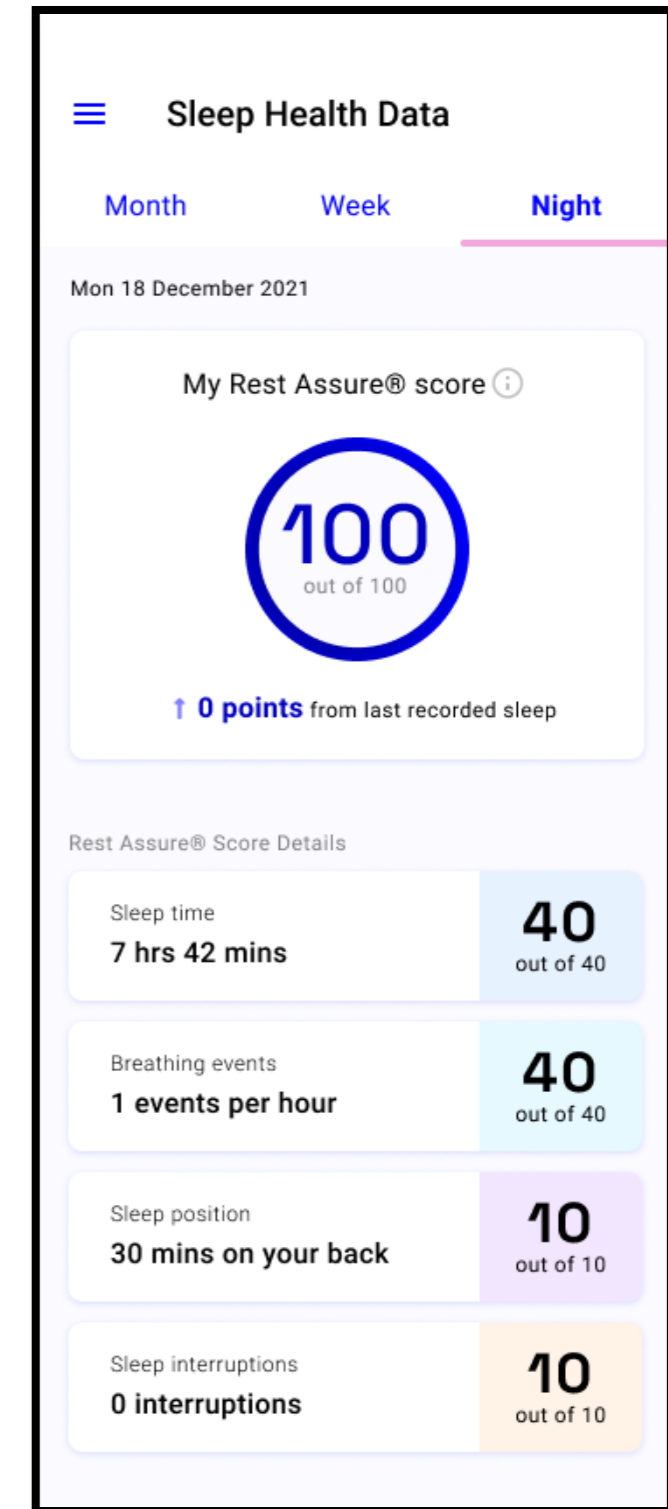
Sleep Health Data

Month Week Night

Mon 18 December 2021

My Rest Assure® score

100
out of 100

↑ 0 points from last recorded sleep

Rest Assure® Score Details

Sleep time
7 hrs 42 mins
40
out of 40

Breathing events
1 events per hour
40
out of 40

Sleep position
30 mins on your back
10
out of 10

Sleep interruptions
0 interruptions
10
out of 10